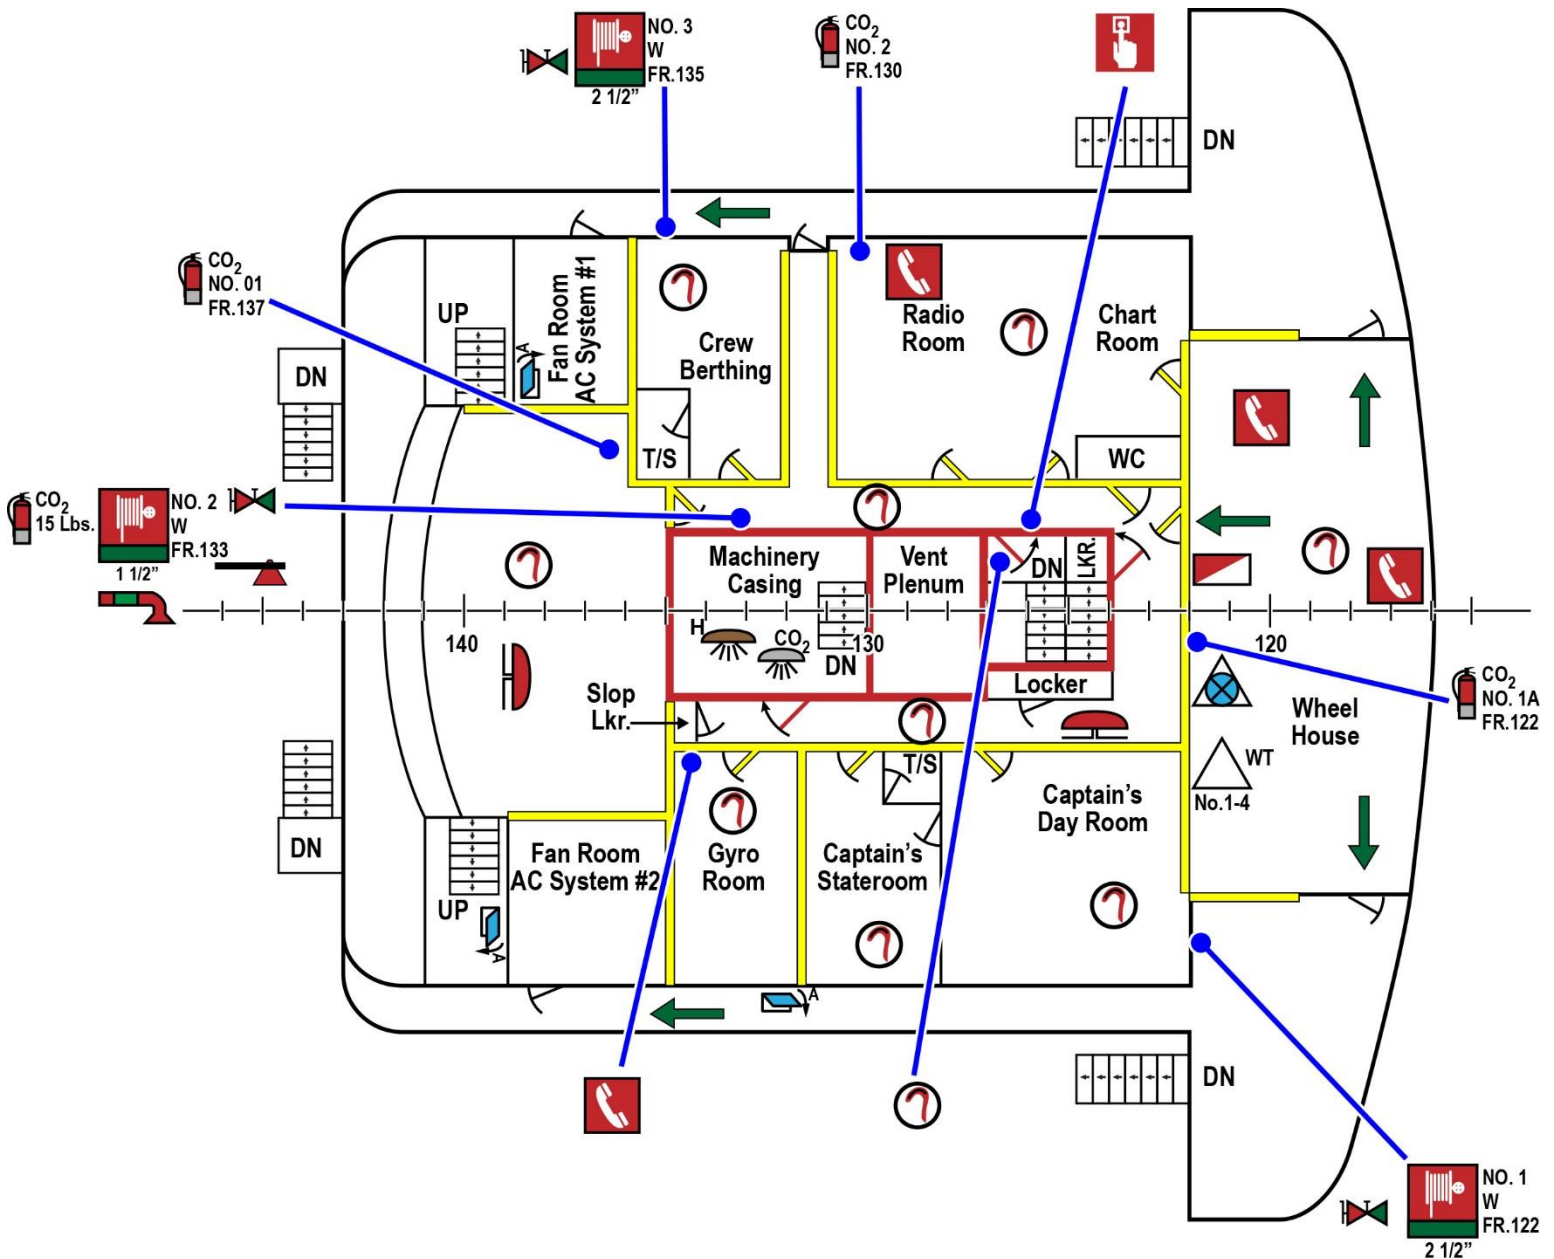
NO. 3
W
FR.135
2 1/2"

$CO_2$
NO. 2
FR.130

DN

$CO_2$
NO. 01
FR.137

UP

Fan Room
AC System #1

A

Crew
Berthing

Radio
Room

Chart
Room

DN

T/S

WC

$CO_2$
15 Lbs.

NO. 2
W
FR.133
1 1/2"

Machinery
Casing

Vent
Plenum

DN

LKR.

H

$CO_2$

130

DN

140

120

Locker

Slop
Lkr.

$CO_2$
NO. 1A
FR.122

Wheel
House

WT

No.1-4

T/S

Captain's
Day Room

DN

UP

A

Fan Room
AC System #2

Gyro
Room

Captain's
Stateroom

A

DN

NO. 1
W
FR.122
2 1/2"